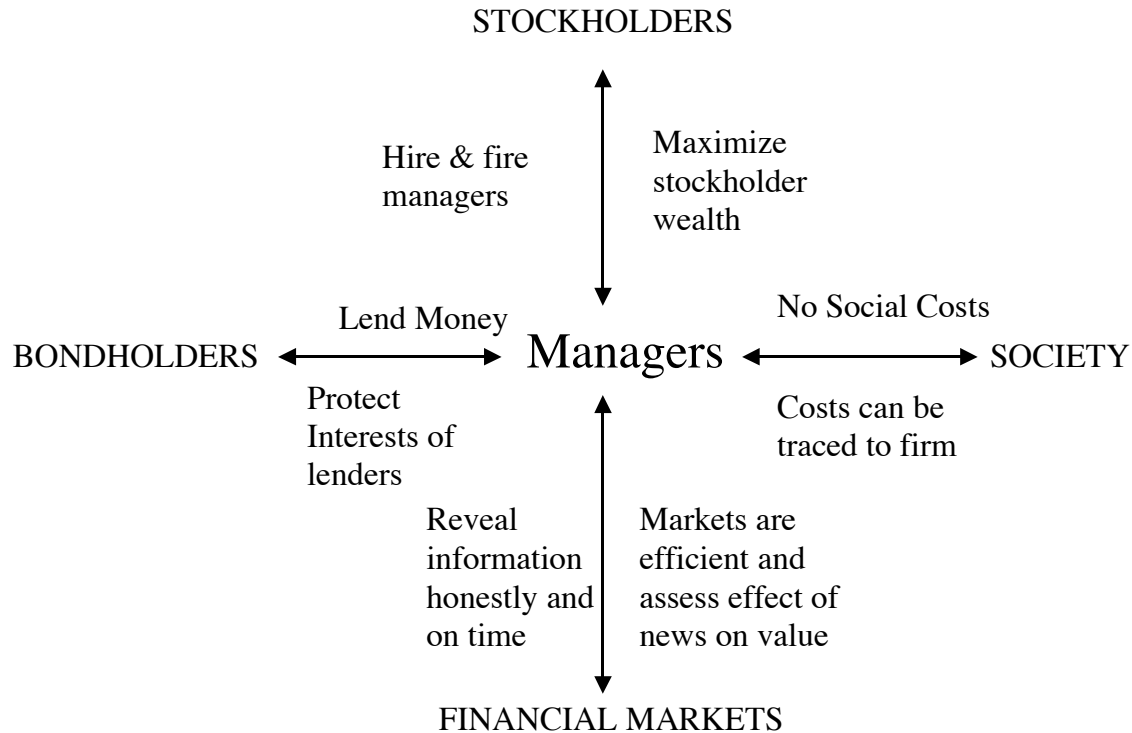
STOCKHOLDERS

Hire & fire managers

Maximize stockholder wealth

Lend Money

No Social Costs

BONDHOLDERS

Managers

SOCIETY

Protect Interests of lenders

Costs can be traced to firm

Reveal information honestly and on time

Markets are efficient and assess effect of news on value

FINANCIAL MARKETS